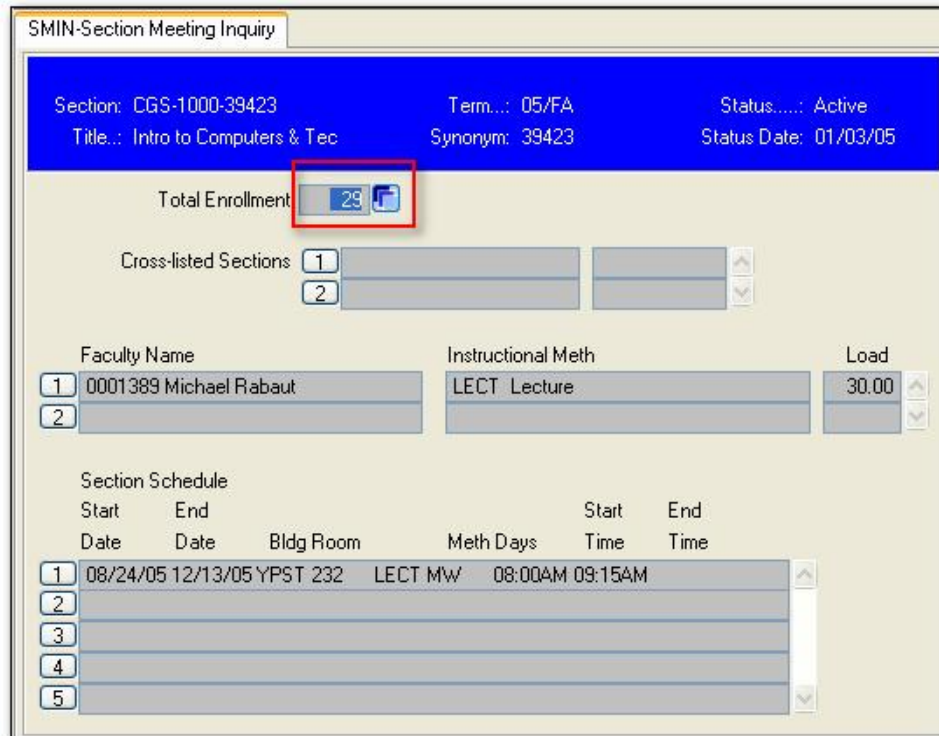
SMIN-Section Meeting Inquiry

Section: CGS-1000-39423
Title..: Intro to Computers & Tec
Term...: 05/FA
Synonym: 39423
Status.....: Active
Status Date: 01/03/05

Total Enrollment 29

Cross-listed Sections 1
2

Faculty Name
1 0001389 Michael Rabaut
2
Instructional Meth
LECT Lecture
Load
30.00

Section Schedule
| Start Date | End Date | Bldg Room | Meth Days | Start Time | End Time |
|---|---|---|---|---|---|
| 1 08/24/05 | 12/13/05 | YPST 232 | LECT MW | 08:00AM | 09:15AM |
| 2 | | | | | |
| 3 | | | | | |
| 4 | | | | | |
| 5 | | | | | |